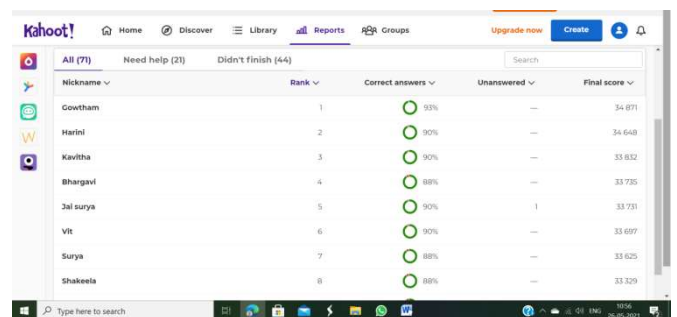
Kahoot! Home Discover Library Reports Groups Upgrade now Create

All (71) Need help (21) Didn't finish (44) Search

| Nickname | Rank | Correct answers | Unanswered | Final score |
|---|---|---|---|---|
| Gowtham | 1 | 93% | — | 34 871 |
| Harini | 2 | 90% | — | 34 648 |
| Kavitha | 3 | 90% | — | 33 832 |
| Bhargavi | 4 | 88% | — | 33 735 |
| Jai surya | 5 | 90% | 1 | 33 731 |
| Vit | 6 | 90% | — | 33 697 |
| Surya | 7 | 88% | — | 33 625 |
| Shakeela | 8 | 88% | — | 33 329 |

Type here to search ENG 10:56 26-05-2021